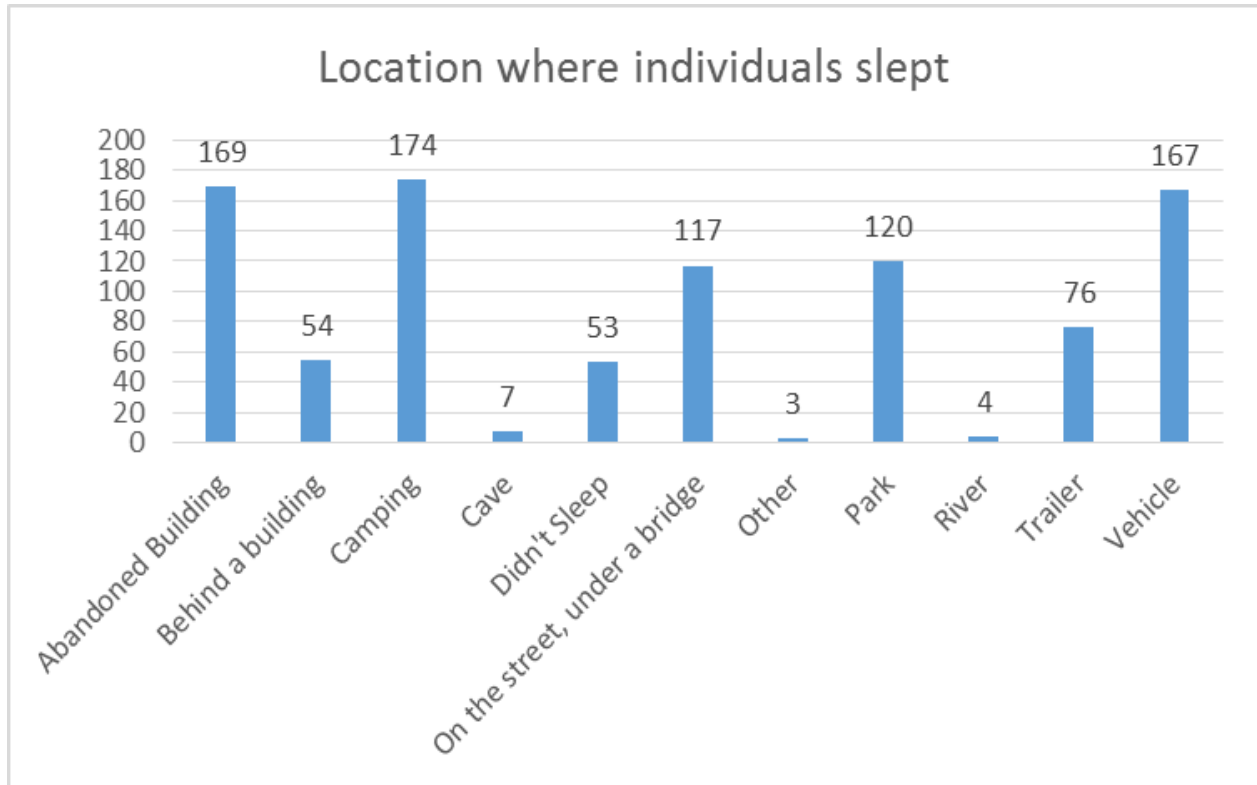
Location where individuals slept

200
180
160
140
120
100
80
60
40
20
0

169
54
174
7
53
117
3
120
4
76
167

Abandoned Building
Behind a building
Camping
Cave
Didn't Sleep
On the street, under a bridge
Other
Park
River
Trailer
Vehicle